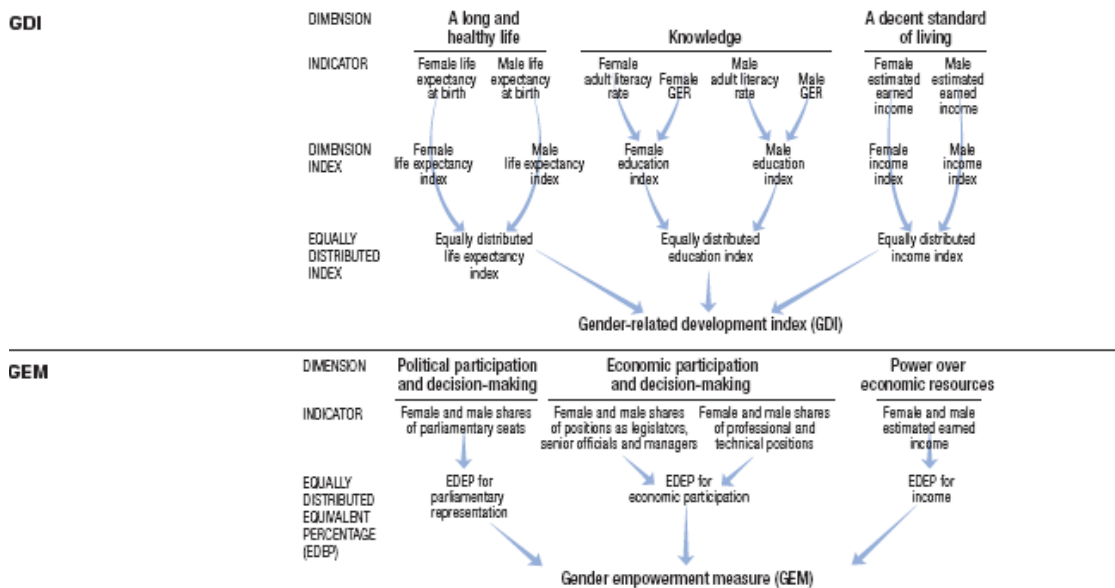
GDI

DIMENSION

A long and healthy life

Knowledge

A decent standard of living

INDICATOR

Female life expectancy at birth

Male life expectancy at birth

Female adult literacy rate

Female GER

Male adult literacy rate

Male GER

Female estimated earned income

Male estimated earned income

DIMENSION INDEX

Female life expectancy index

Male life expectancy index

Female education index

Male education index

Female income index

Male income index

EQUALLY DISTRIBUTED INDEX

Equally distributed life expectancy index

Equally distributed education index

Equally distributed income index

Gender-related development index (GDI)

GEM

DIMENSION

Political participation and decision-making

Economic participation and decision-making

Power over economic resources

INDICATOR

Female and male shares of parliamentary seats

Female and male shares of positions as legislators, senior officials and managers

Female and male shares of professional and technical positions

Female and male estimated earned income

EQUALLY DISTRIBUTED EQUIVALENT PERCENTAGE (EDEP)

EDEP for parliamentary representation

EDEP for economic participation

EDEP for income

Gender empowerment measure (GEM)